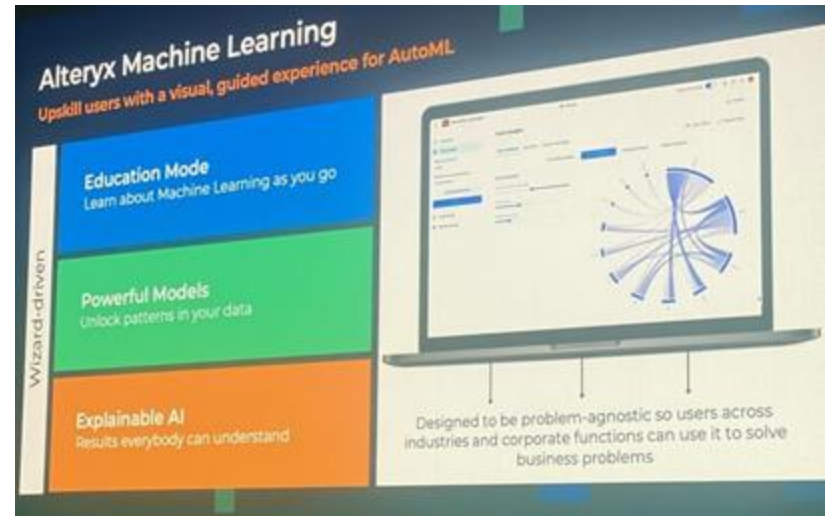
Alteryx Machine Learning
Upskill users with a visual, guided experience for AutoML

Wizard-driven

Education Mode
Learn about Machine Learning as you go

Powerful Models
Unlock patterns in your data

Explainable AI
Results everybody can understand

Designed to be problem-agnostic so users across industries and corporate functions can use it to solve business problems